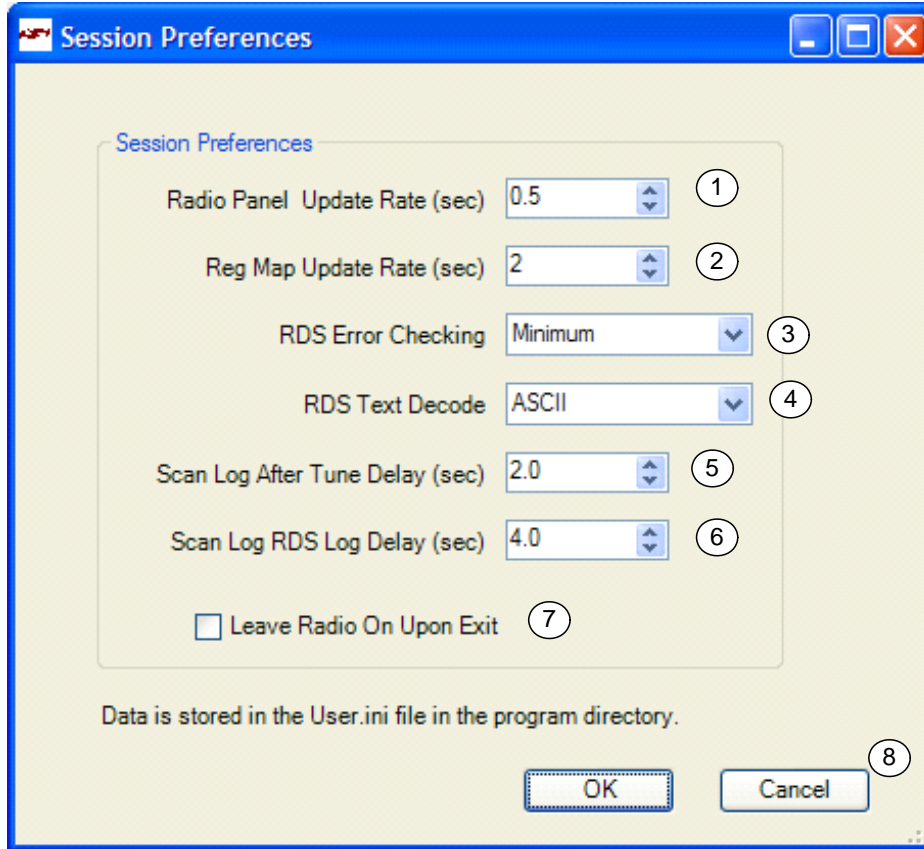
Session Preferences

Session Preferences

Radio Panel Update Rate (sec) 0.5 1

Reg Map Update Rate (sec) 2 2

RDS Error Checking Minimum 3

RDS Text Decode ASCII 4

Scan Log After Tune Delay (sec) 2.0 5

Scan Log RDS Log Delay (sec) 4.0 6

Leave Radio On Upon Exit 7

Data is stored in the User.ini file in the program directory.

8

OK Cancel